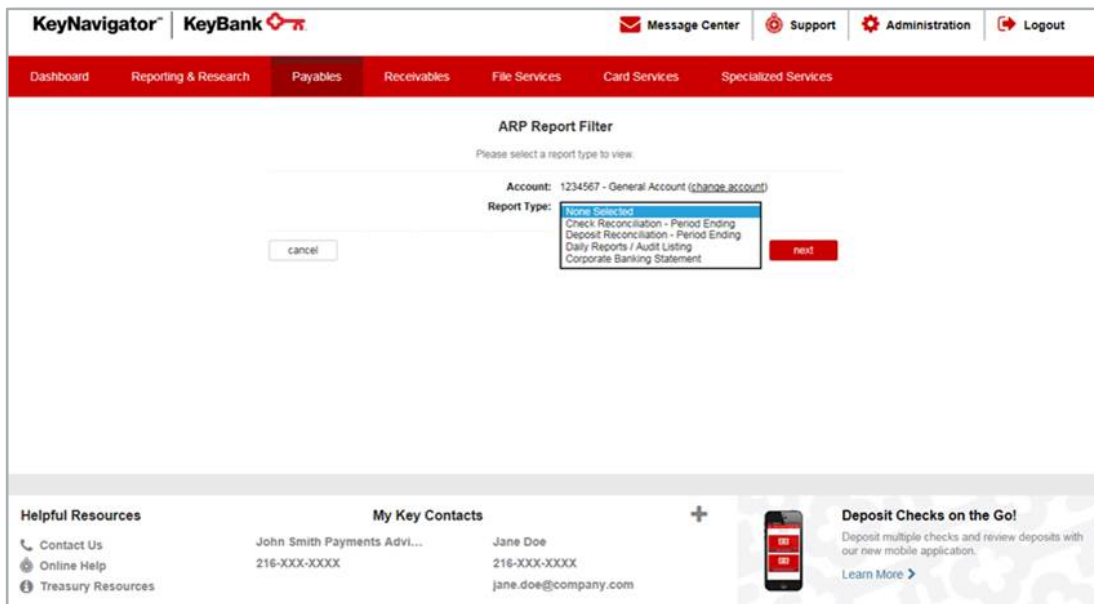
KeyNavigator™ KeyBank

Message Center Support Administration Logout

Dashboard Reporting & Research Payables Receivables File Services Card Services Specialized Services

ARP Report Filter

Please select a report type to view.

Account: 1234567 - General Account (change account)

Report Type: None Selected
Check Reconciliation - Period Ending
Deposit Reconciliation - Period Ending
Daily Reports / Audit Listing
Corporate Banking Statement

cancel

next

Helpful Resources
Contact Us
Online Help
Treasury Resources

My Key Contacts
John Smith Payments Advi...
216-XXX-XXXX
Jane Doe
216-XXX-XXXX
jane.doe@company.com

Deposit Checks on the Go!
Deposit multiple checks and review deposits with our new mobile application.
Learn More